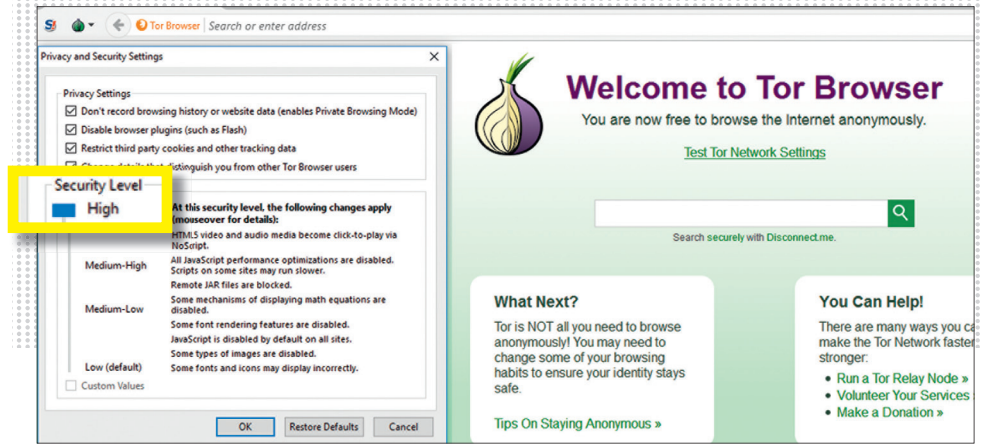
Tor Browser | Search or enter address

Privacy and Security Settings

Privacy Settings
Don't record browsing history or website data (enables Private Browsing Mode)
Disable browser plugins (such as Flash)
Restrict third party cookies and other tracking data
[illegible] from other Tor Browser users

Security Level
High

At this security level, the following changes apply (mouseover for details):
HTML5 video and audio media become click-to-play via NoScript.
Medium-High
All JavaScript performance optimizations are disabled. Scripts on some sites may run slower.
Remote JAR files are blocked.
Medium-Low
Some mechanisms of displaying math equations are disabled.
Some font rendering features are disabled.
JavaScript is disabled by default on all sites.
Some types of images are disabled.
Low (default)
Some fonts and icons may display incorrectly.
Custom Values

OK | Restore Defaults | Cancel

Welcome to Tor Browser
You are now free to browse the Internet anonymously.
Test Tor Network Settings

Search securely with Disconnect.me.

What Next?
Tor is NOT all you need to browse anonymously! You may need to change some of your browsing habits to ensure your identity stays safe.
Tips On Staying Anonymous »

You Can Help!
There are many ways you ca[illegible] make the Tor Network faste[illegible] stronger:
Run a Tor Relay Node »
Volunteer Your Services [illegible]
Make a Donation »